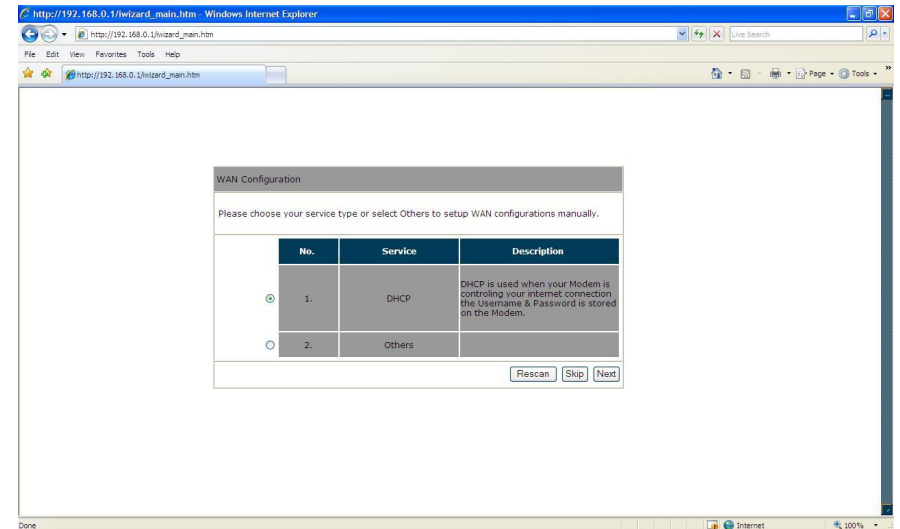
http://192.168.0.1/iwizard_main.htm - Windows Internet Explorer

http://192.168.0.1/iwizard_main.htm

Live Search

File Edit View Favorites Tools Help

http://192.168.0.1/iwizard_main.htm

Page Tools

WAN Configuration

Please choose your service type or select Others to setup WAN configurations manually.

| | No. | Service | Description |
|---|---|---|---|
| ◉ | 1. | DHCP | DHCP is used when your Modem is controling your internet connection the Username & Password is stored on the Modem. |
| ○ | 2. | Others | |

Rescan Skip Next

Done

Internet

100%